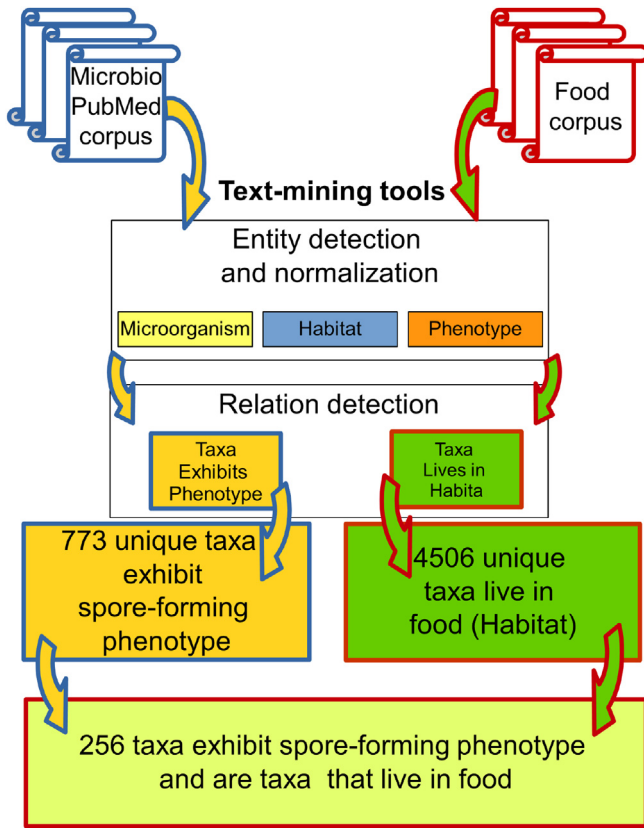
Microbio PubMed corpus

Food corpus

Text-mining tools

Entity detection and normalization

Microorganism

Habitat

Phenotype

Relation detection

Taxa Exhibits Phenotype

Taxa Lives in Habita

773 unique taxa exhibit spore-forming phenotype

4506 unique taxa live in food (Habitat)

256 taxa exhibit spore-forming phenotype and are taxa that live in food